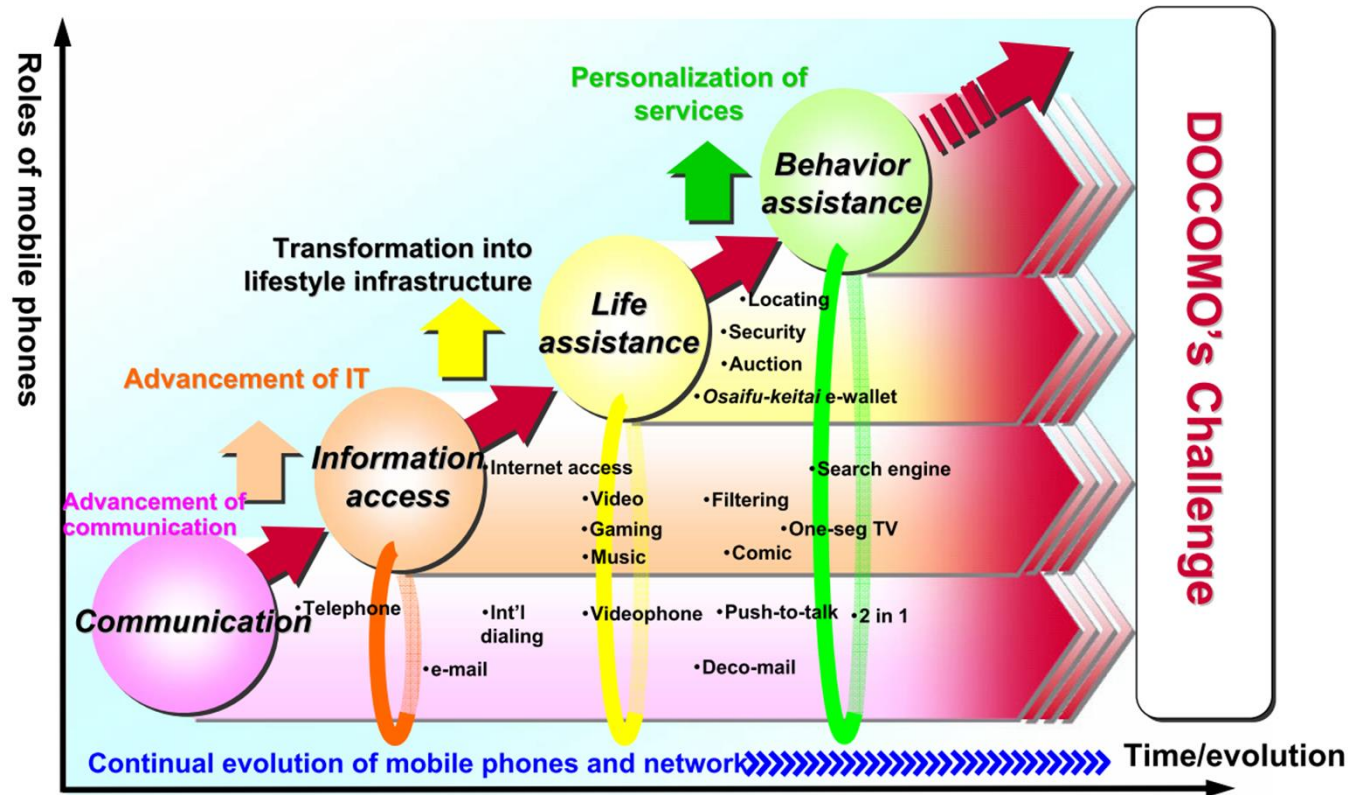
Roles of mobile phones

Personalization of services

Behavior assistance

DOCOMO's Challenge

Transformation into lifestyle infrastructure

Life assistance

•Locating
•Security
•Auction
•*Osaifu-keitai* e-wallet

Advancement of IT

Information access

Advancement of communication

•Internet access
•Video
•Gaming
•Music
•Filtering
•Comic
•Search engine
•One-seg TV

Communication

•Telephone
•Int'l dialing
•e-mail
•Videophone
•Push-to-talk
•Deco-mail
•2 in 1

Continual evolution of mobile phones and network

Time/evolution